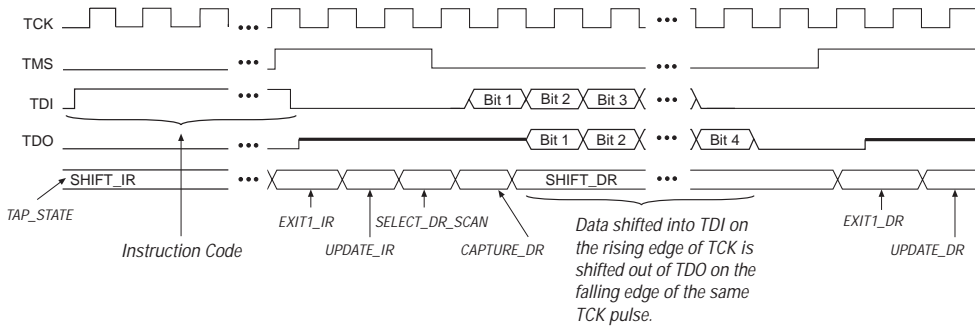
TCK
TMS
TDI
TDO
SHIFT_IR
TAP_STATE
Instruction Code
EXIT1_IR
UPDATE_IR
SELECT_DR_SCAN
CAPTURE_DR
SHIFT_DR
Bit 1
Bit 2
Bit 3
Bit 1
Bit 2
Bit 4
Data shifted into TDI on the rising edge of TCK is shifted out of TDO on the falling edge of the same TCK pulse.
EXIT1_DR
UPDATE_DR